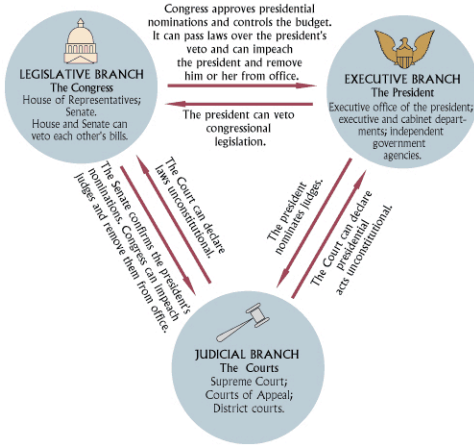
Congress approves presidential nominations and controls the budget. It can pass laws over the president's veto and can impeach the president and remove him or her from office.

LEGISLATIVE BRANCH
The Congress
House of Representatives; Senate.
House and Senate can veto each other's bills.

EXECUTIVE BRANCH
The President
Executive office of the president; executive and cabinet departments; independent government agencies.

The president can veto congressional legislation.

The Court can declare laws unconstitutional.

The Senate confirms the president's nominations. Congress can impeach judges and remove them from office.

The president nominates judges.

The Court can declare presidential acts unconstitutional.

JUDICIAL BRANCH
The Courts
Supreme Court;
Courts of Appeal;
District courts.